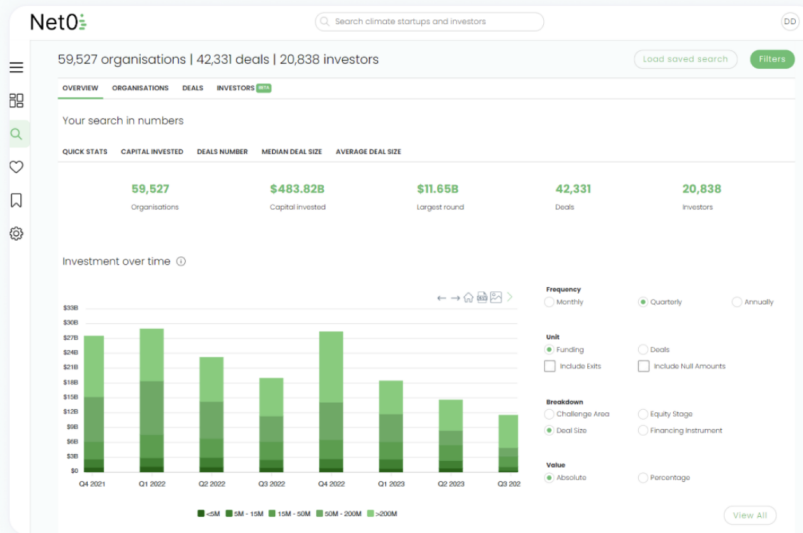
Net0

Search climate startups and investors

DD

59,527 organisations | 42,331 deals | 20,838 investors

Load saved search

Filters

OVERVIEW ORGANISATIONS DEALS INVESTORS BETA

Your search in numbers

QUICK STATS CAPITAL INVESTED DEALS NUMBER MEDIAN DEAL SIZE AVERAGE DEAL SIZE

| 59,527 | $483.82B | $11.65B | 42,331 | 20,838 |
|---|---|---|---|---|
| Organisations | Capital invested | Largest round | Deals | Investors |

Investment over time

$33B
$30B
$27B
$24B
$21B
$18B
$15B
$12B
$9B
$6B
$3B
$0

Q4 2021 Q1 2022 Q2 2022 Q3 2022 Q4 2022 Q1 2023 Q2 2023 Q3 202

<5M 5M - 15M 15M - 50M 50M - 200M >200M

Frequency
Monthly Quarterly Annually

Unit
Funding Deals
Include Exits Include Null Amounts

Breakdown
Challenge Area Equity Stage
Deal Size Financing Instrument

Value
Absolute Percentage

View All